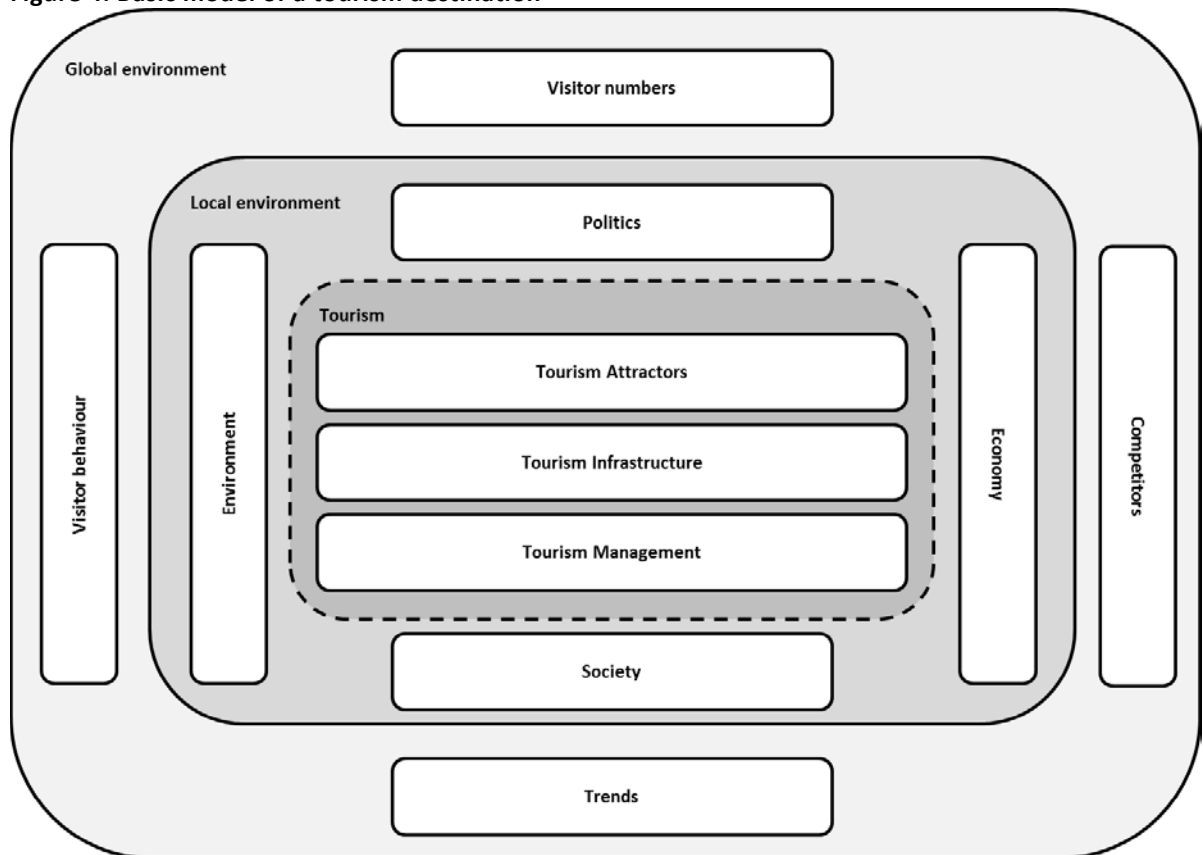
Figure 1: Basic model of a tourism destination

Global environment

Visitor numbers

Local environment

Politics

Visitor behaviour

Environment

Tourism

Tourism Attractors

Tourism Infrastructure

Tourism Management

Economy

Competitors

Society

Trends